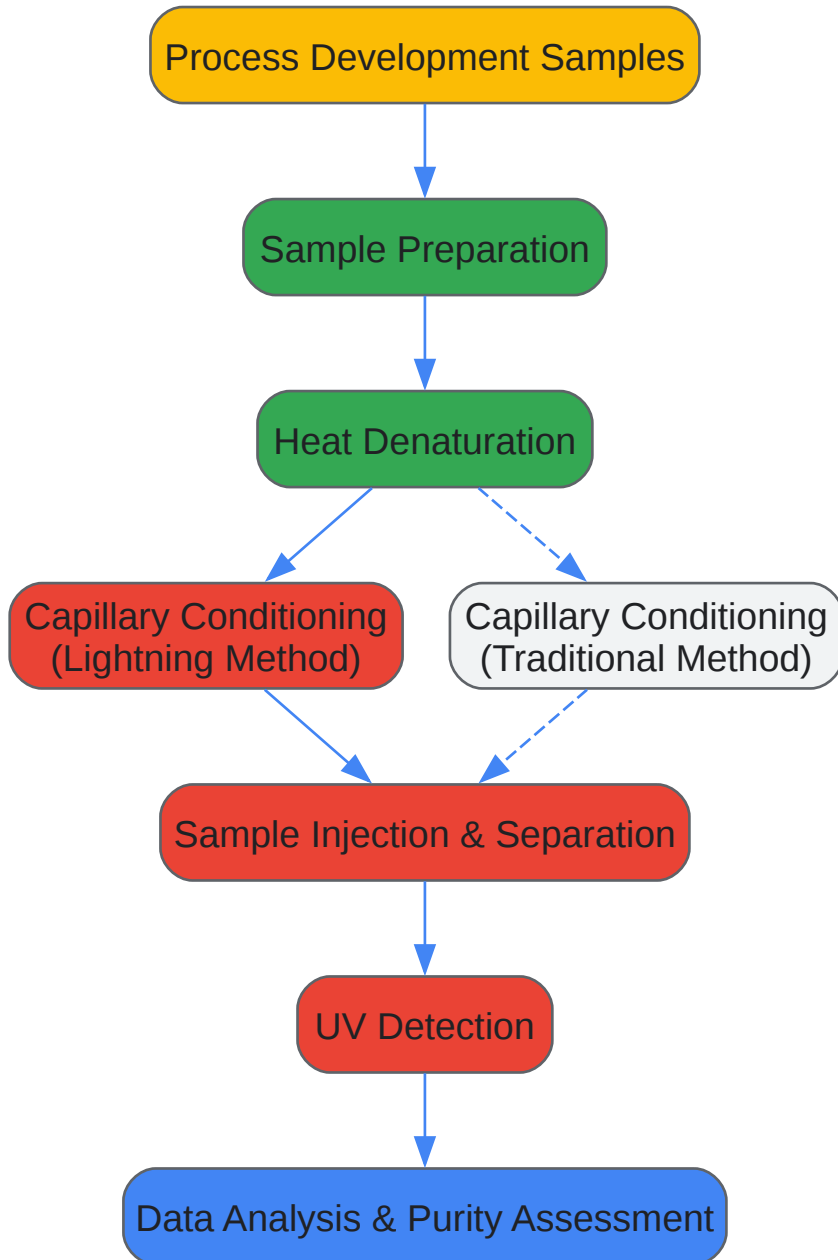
Process Development Samples

Sample Preparation

Heat Denaturation

Capillary Conditioning (Lightning Method)

Capillary Conditioning (Traditional Method)

Sample Injection & Separation

UV Detection

Data Analysis & Purity Assessment